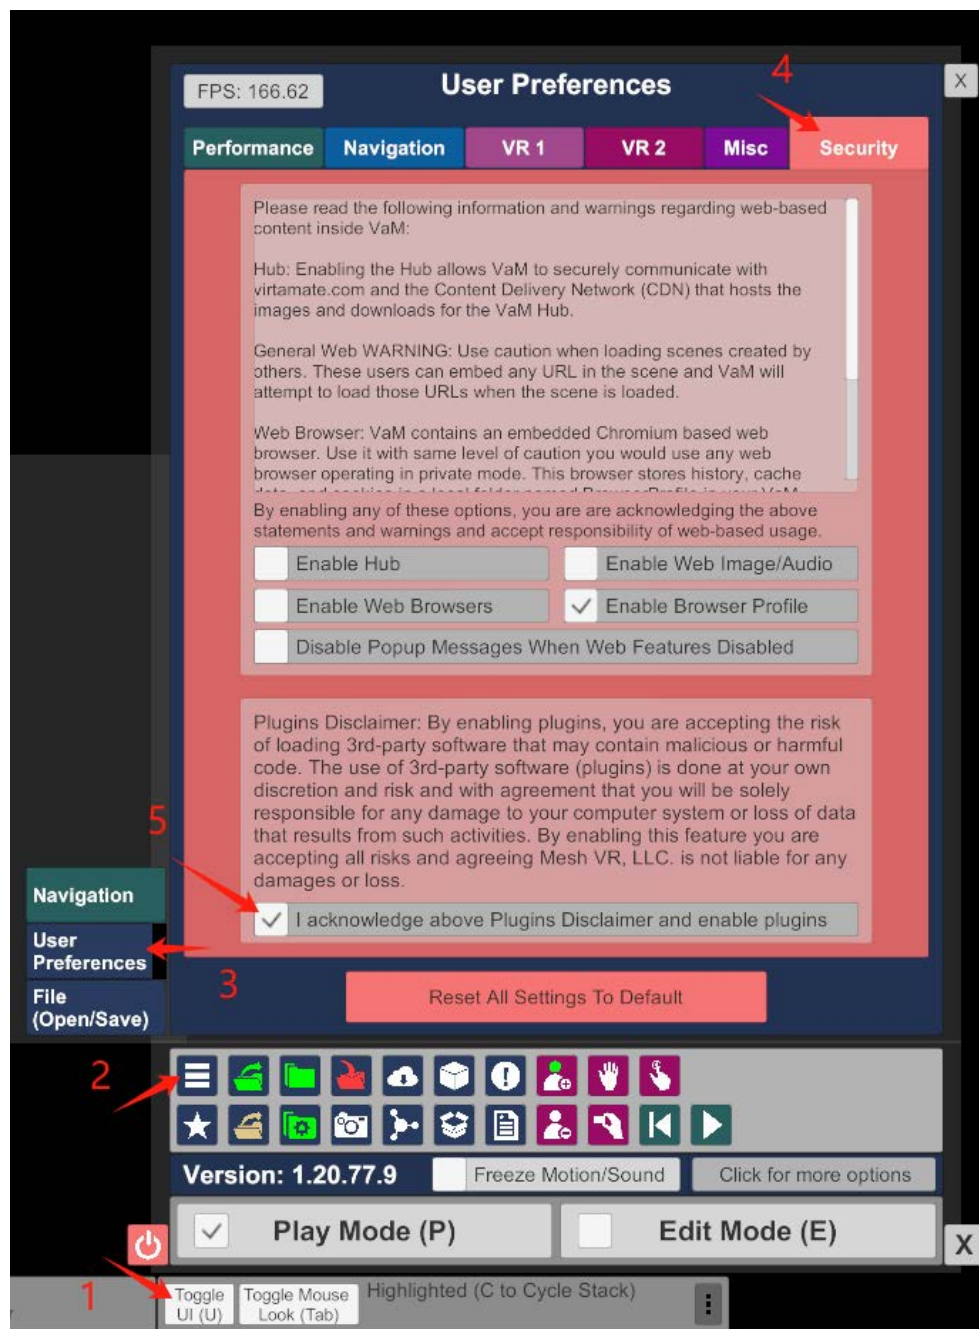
FPS: 166.62

User Preferences

4

X

Performance | Navigation | VR 1 | VR 2 | Misc | Security

Please read the following information and warnings regarding web-based content inside VaM:

Hub: Enabling the Hub allows VaM to securely communicate with virtamate.com and the Content Delivery Network (CDN) that hosts the images and downloads for the VaM Hub.

General Web WARNING: Use caution when loading scenes created by others. These users can embed any URL in the scene and VaM will attempt to load those URLs when the scene is loaded.

Web Browser: VaM contains an embedded Chromium based web browser. Use it with same level of caution you would use any web browser operating in private mode. This browser stores history, cache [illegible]

By enabling any of these options, you are are acknowledging the above statements and warnings and accept responsibility of web-based usage.

Enable Hub

Enable Web Image/Audio

Enable Web Browsers

Enable Browser Profile

Disable Popup Messages When Web Features Disabled

Plugins Disclaimer: By enabling plugins, you are accepting the risk of loading 3rd-party software that may contain malicious or harmful code. The use of 3rd-party software (plugins) is done at your own discretion and risk and with agreement that you will be solely responsible for any damage to your computer system or loss of data that results from such activities. By enabling this feature you are accepting all risks and agreeing Mesh VR, LLC. is not liable for any damages or loss.

5

I acknowledge above Plugins Disclaimer and enable plugins

Navigation

User Preferences

File (Open/Save)

3

Reset All Settings To Default

2

Version: 1.20.77.9

Freeze Motion/Sound

Click for more options

Play Mode (P)

Edit Mode (E)

X

1

Toggle UI (U)

Toggle Mouse Look (Tab)

Highlighted (C to Cycle Stack)